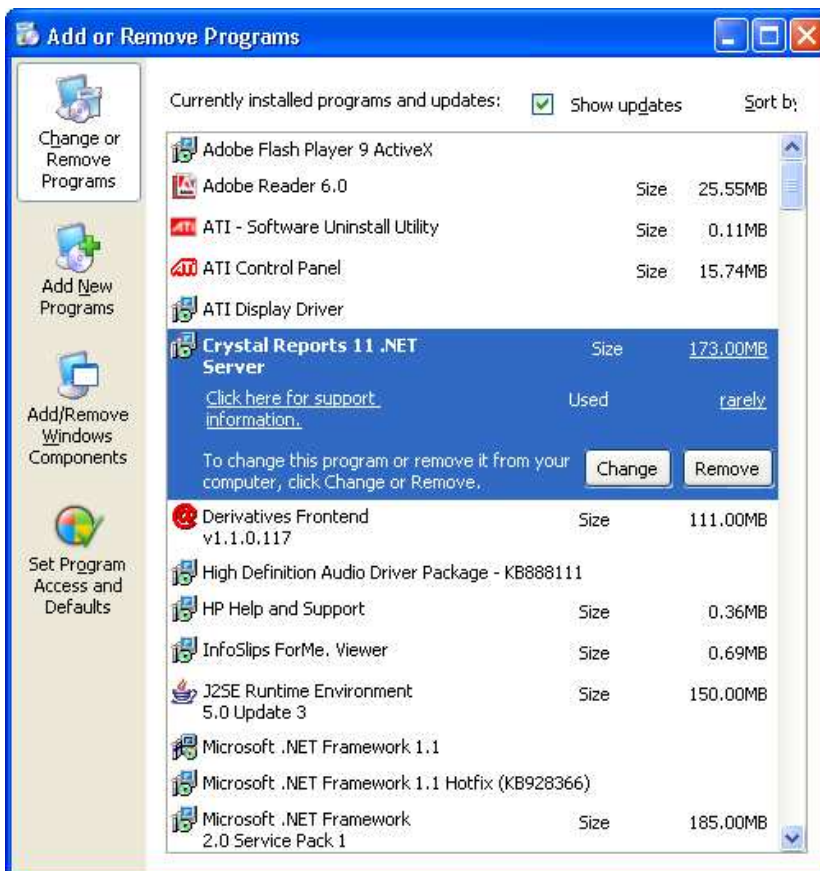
Add or Remove Programs

Change or Remove Programs

Add New Programs

Add/Remove Windows Components

Set Program Access and Defaults

Currently installed programs and updates: Show updates Sort by

| | | |
|---|---|---|
| Adobe Flash Player 9 ActiveX | | |
| Adobe Reader 6.0 | Size | 25.55MB |
| ATI - Software Uninstall Utility | Size | 0.11MB |
| ATI Control Panel | Size | 15.74MB |
| ATI Display Driver | | |
| Crystal Reports 11 .NET Server | Size | 173.00MB |
| Click here for support information. | Used | rarely |
| To change this program or remove it from your computer, click Change or Remove. | Change | Remove |
| Derivatives Frontend v1.1.0.117 | Size | 111.00MB |
| High Definition Audio Driver Package - KB888111 | | |
| HP Help and Support | Size | 0.36MB |
| InfoSlips ForMe. Viewer | Size | 0.69MB |
| J2SE Runtime Environment 5.0 Update 3 | Size | 150.00MB |
| Microsoft .NET Framework 1.1 | | |
| Microsoft .NET Framework 1.1 Hotfix (KB928366) | | |
| Microsoft .NET Framework 2.0 Service Pack 1 | Size | 185.00MB |